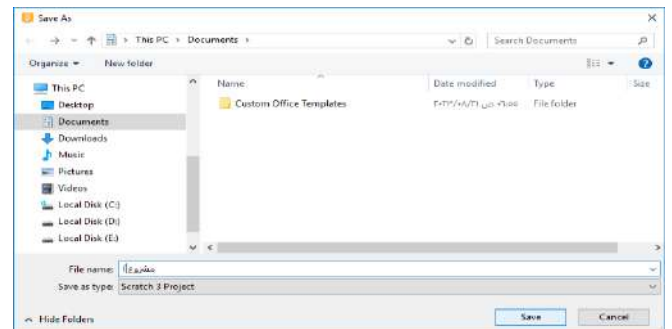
Save As

This PC › Documents ›

Search Documents

Organize ▾ New folder

This PC
Desktop
Documents
Downloads
Music
Pictures
Videos
Local Disk (C:)
Local Disk (D:)
Local Disk (E:)

| Name | Date modified | Type | Size |
|---|---|---|---|
| Custom Office Templates | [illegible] | File folder | |

File name: مشروع1

Save as type: Scratch 3 Project

Hide Folders

Save

Cancel